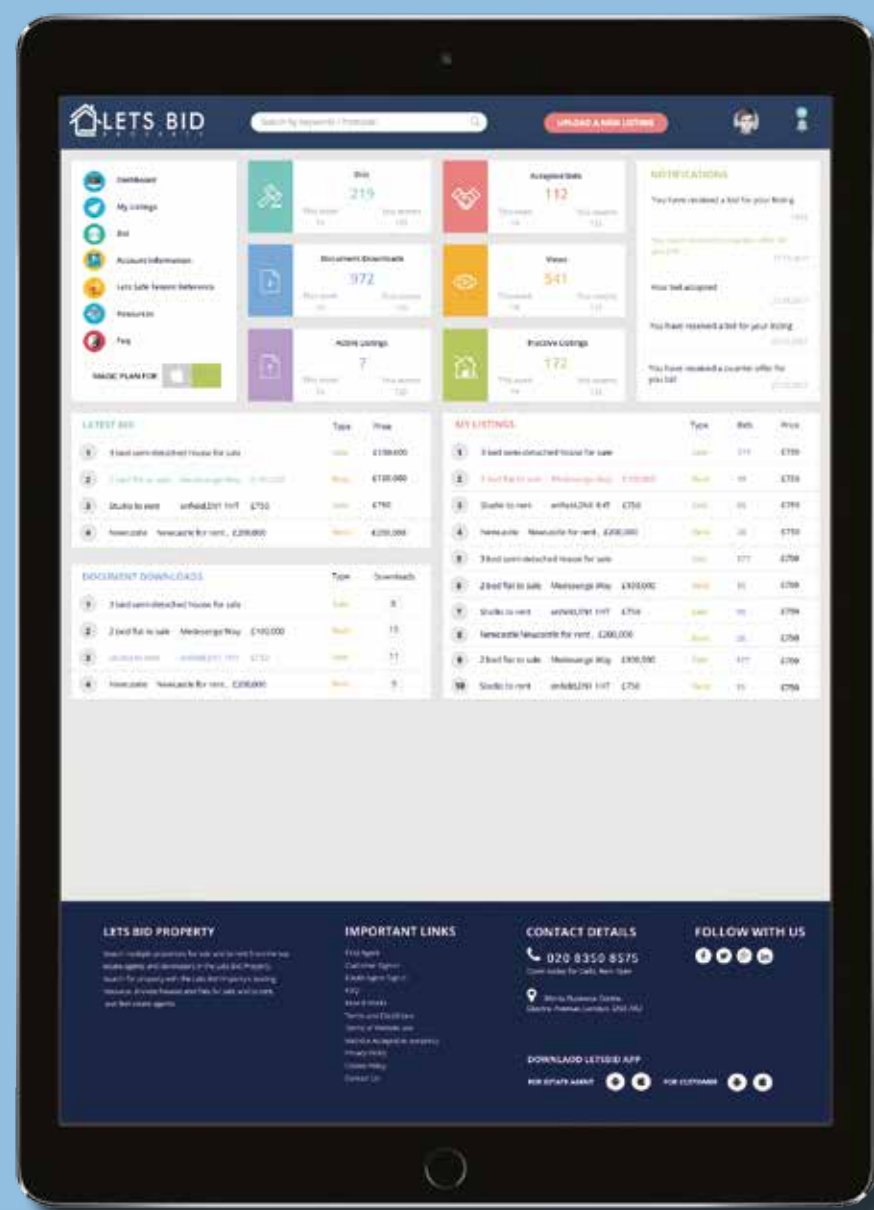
LETS BID
PROPERTY

Search by keywords / Postcode

UPLOAD A NEW LISTING

Dashboard
My Listings
Bid
Account Information
Lets Safe Tenant Reference
Resources
Faq

MAGIC PLAN FOR

Bids
219
This week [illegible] This month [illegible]

Accepted Bids
112
This week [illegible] This month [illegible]

Document Downloads
972
This week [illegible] This month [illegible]

Views
541
This week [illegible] This month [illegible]

Active Listings
7
This week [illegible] This month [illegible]

Inactive Listings
172
This week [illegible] This month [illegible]

NOTIFICATIONS
You have received a bid for your listing
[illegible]
Your bid accepted
You have received a bid for your listing
You have received a counter offer for you bid

LATEST BID

| | | Type | Price |
|---|---|---|---|
| 1 | 3 bed semi detached house for sale | Sale | £150,000 |
| 2 | 2 bed flat to sale Meriwenge Way £100,000 | Rent | £120,000 |
| 3 | Studio to rent anfield,E91 1YT £750 | Sale | £750 |
| 4 | Newcastle Newcastle for rent, £200,000 | Rent | £200,000 |

DOCUMENT DOWNLOADS

| | | Type | Downloads |
|---|---|---|---|
| 1 | 3 bed semi detached house for sale | Sale | 8 |
| 2 | 2 bed flat to sale Meriwenge Way £100,000 | Rent | 15 |
| 3 | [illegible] | Sale | 11 |
| 4 | Newcastle Newcastle for rent, £200,000 | Rent | 9 |

MY LISTINGS

| | | Type | Bids | Price |
|---|---|---|---|---|
| 1 | 3 bed semi detached house for sale | Sale | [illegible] | £750 |
| 2 | 2 bed flat to sale Meriwenge Way £100,000 | Rent | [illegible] | £750 |
| 3 | Studio to rent anfield,E91 1YT £750 | Rent | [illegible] | £750 |
| 4 | Newcastle Newcastle for rent, £200,000 | Rent | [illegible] | £750 |
| 5 | 3 bed semi detached house for sale | Sale | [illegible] | £750 |
| 6 | 2 bed flat to sale Meriwenge Way £100,000 | Rent | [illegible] | £750 |
| 7 | Studio to rent anfield,E91 1YT £750 | Sale | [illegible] | £750 |
| 8 | Newcastle Newcastle for rent, £200,000 | Rent | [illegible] | £750 |
| 9 | 2 bed flat to sale Meriwenge Way £100,000 | Sale | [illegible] | £750 |
| 10 | Studio to rent anfield,E91 1YT £750 | Rent | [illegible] | £750 |

LETS BID PROPERTY
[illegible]

IMPORTANT LINKS
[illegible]

CONTACT DETAILS
020 8350 8575
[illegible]
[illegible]

FOLLOW WITH US

DOWNLOAD LETSBID APP
FOR ESTATE AGENT
FOR CUSTOMER